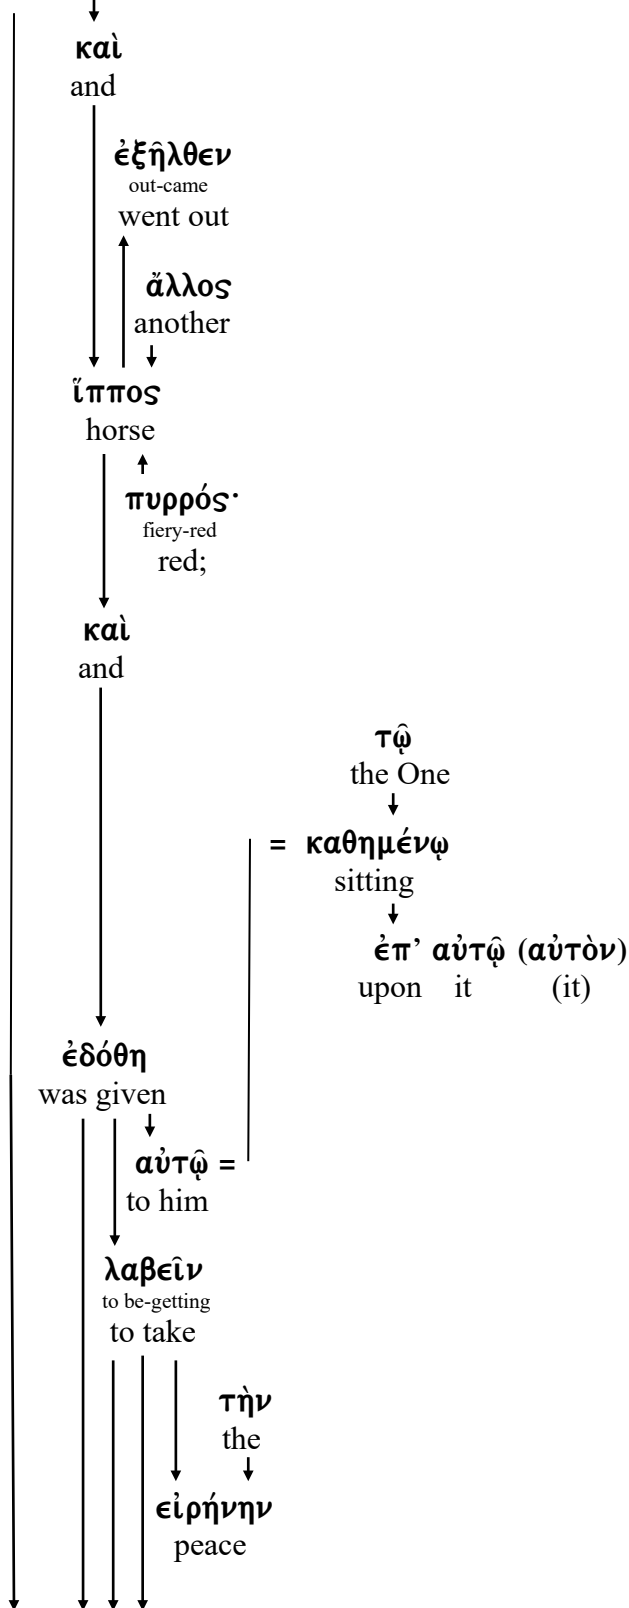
καὶ
and

ἐξῆλθεν
out-came
went out

ἄλλος
another

ἵππος
horse

πυρρός·
fiery-red
red;

καὶ
and

τῷ
the One

= καθημένῳ
sitting

ἐπ' αὐτῷ (αὐτὸν)
upon it (it)

ἐδόθη
was given

αὐτῷ =
to him

λαβεῖν
to be-getting
to take

τὴν
the

εἰρήνην
peace